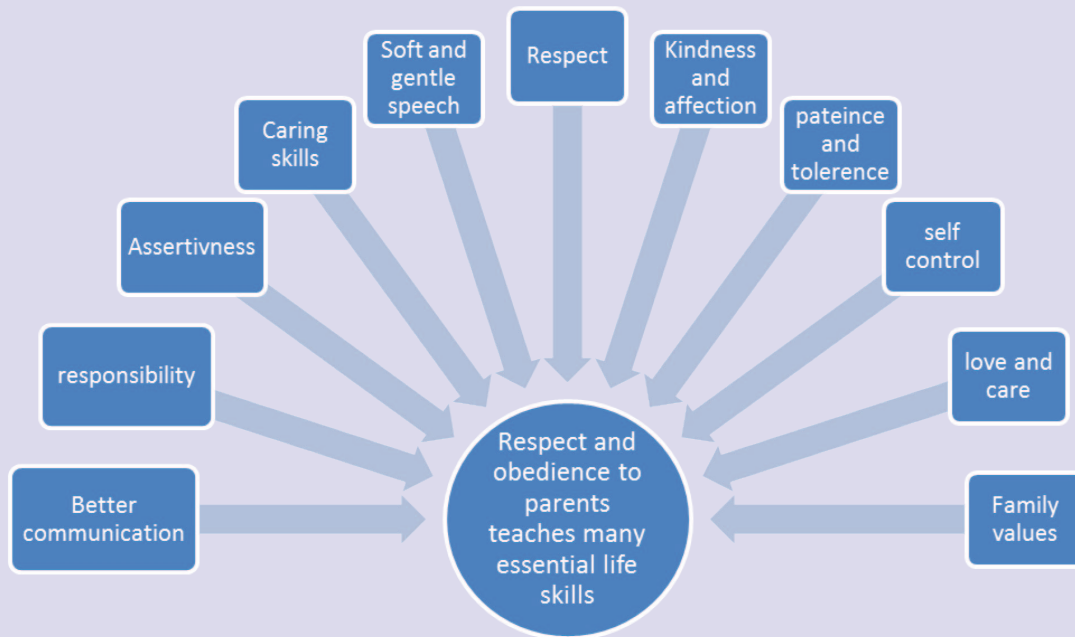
Better communication

responsibility

Assertivness

Caring skills

Soft and gentle speech

Respect

Kindness and affection

pateince and tolerence

self control

love and care

Family values

Respect and obedience to parents teaches many essential life skills